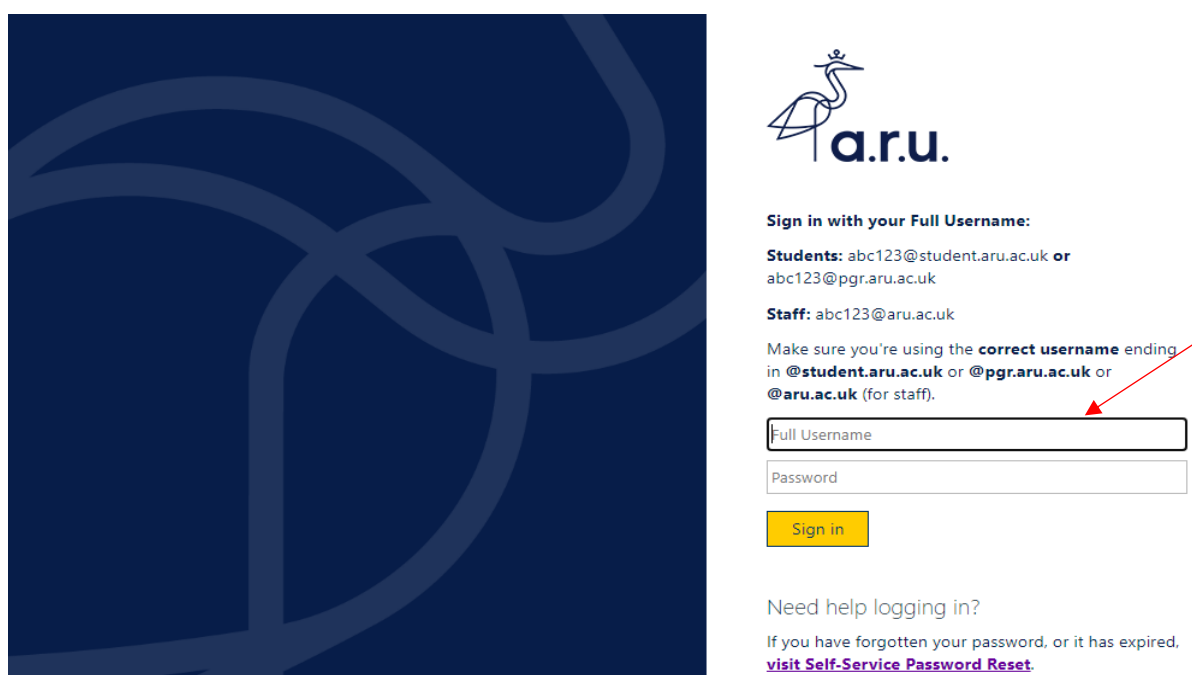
a.r.u.

Sign in with your Full Username:

Students: abc123@student.aru.ac.uk or abc123@pgr.aru.ac.uk

Staff: abc123@aru.ac.uk

Make sure you're using the correct username ending in @student.aru.ac.uk or @pgr.aru.ac.uk or @aru.ac.uk (for staff).

Full Username

Password

Sign in

Need help logging in?

If you have forgotten your password, or it has expired, visit Self-Service Password Reset.